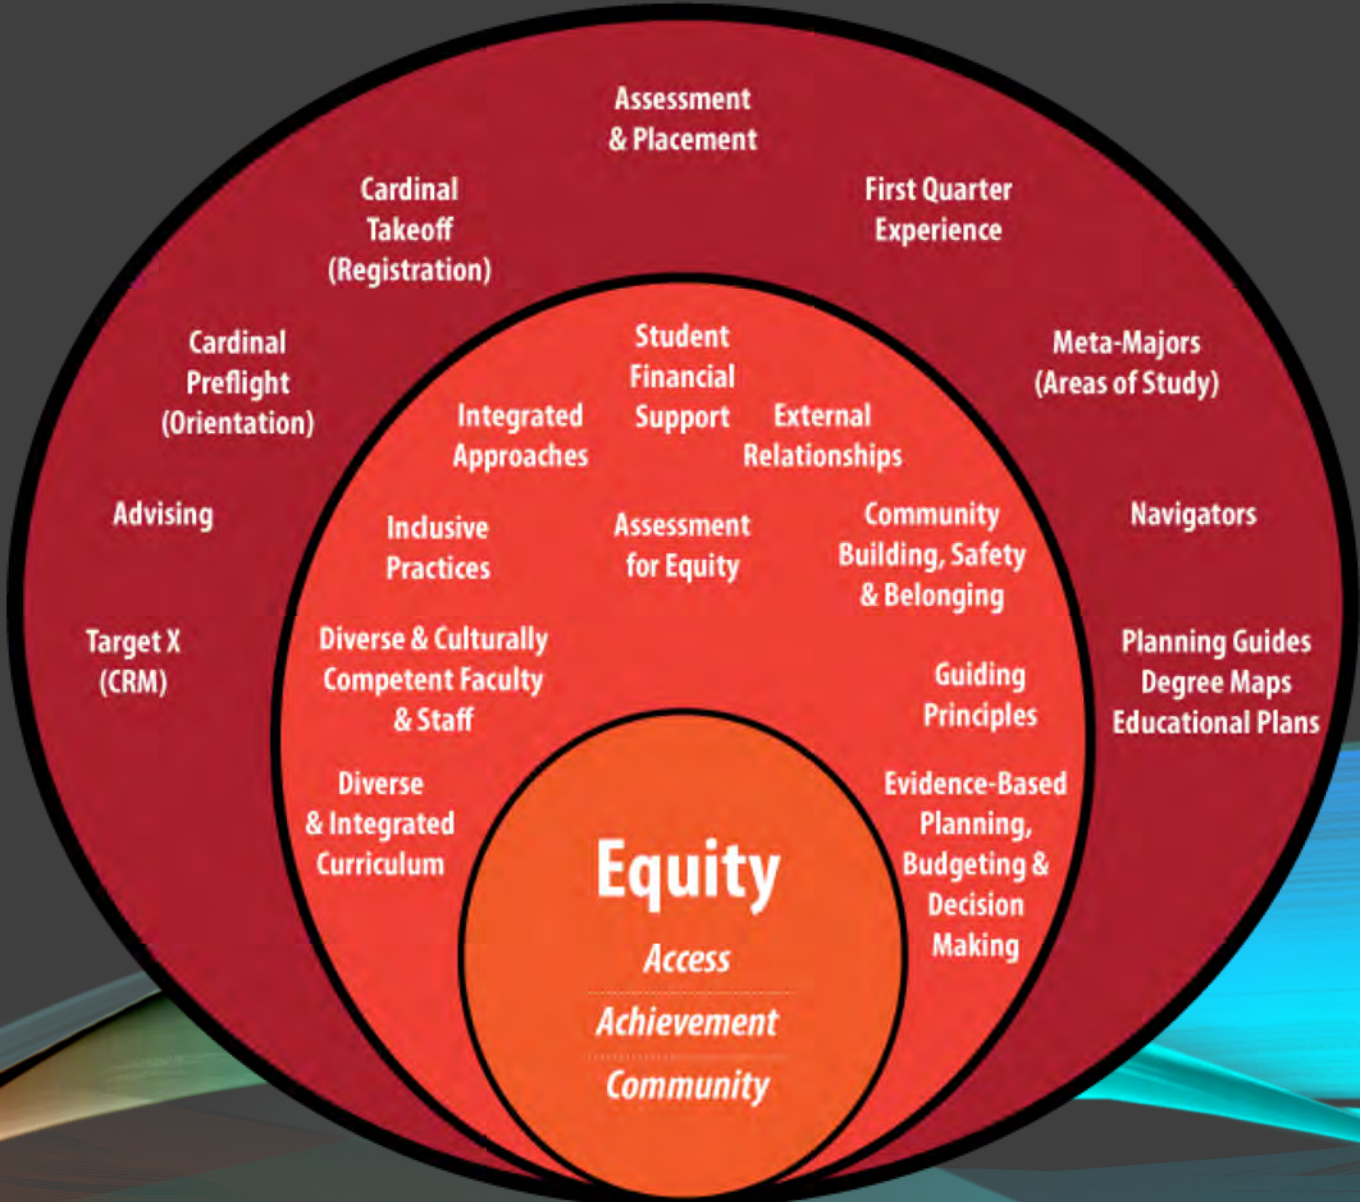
Assessment & Placement

Cardinal Takeoff (Registration)

First Quarter Experience

Cardinal Preflight (Orientation)

Meta-Majors (Areas of Study)

Advising

Navigators

Target X (CRM)

Planning Guides Degree Maps Educational Plans

Student Financial Support

Integrated Approaches

External Relationships

Inclusive Practices

Assessment for Equity

Community Building, Safety & Belonging

Diverse & Culturally Competent Faculty & Staff

Guiding Principles

Diverse & Integrated Curriculum

Evidence-Based Planning, Budgeting & Decision Making

Equity

Access

Achievement

Community